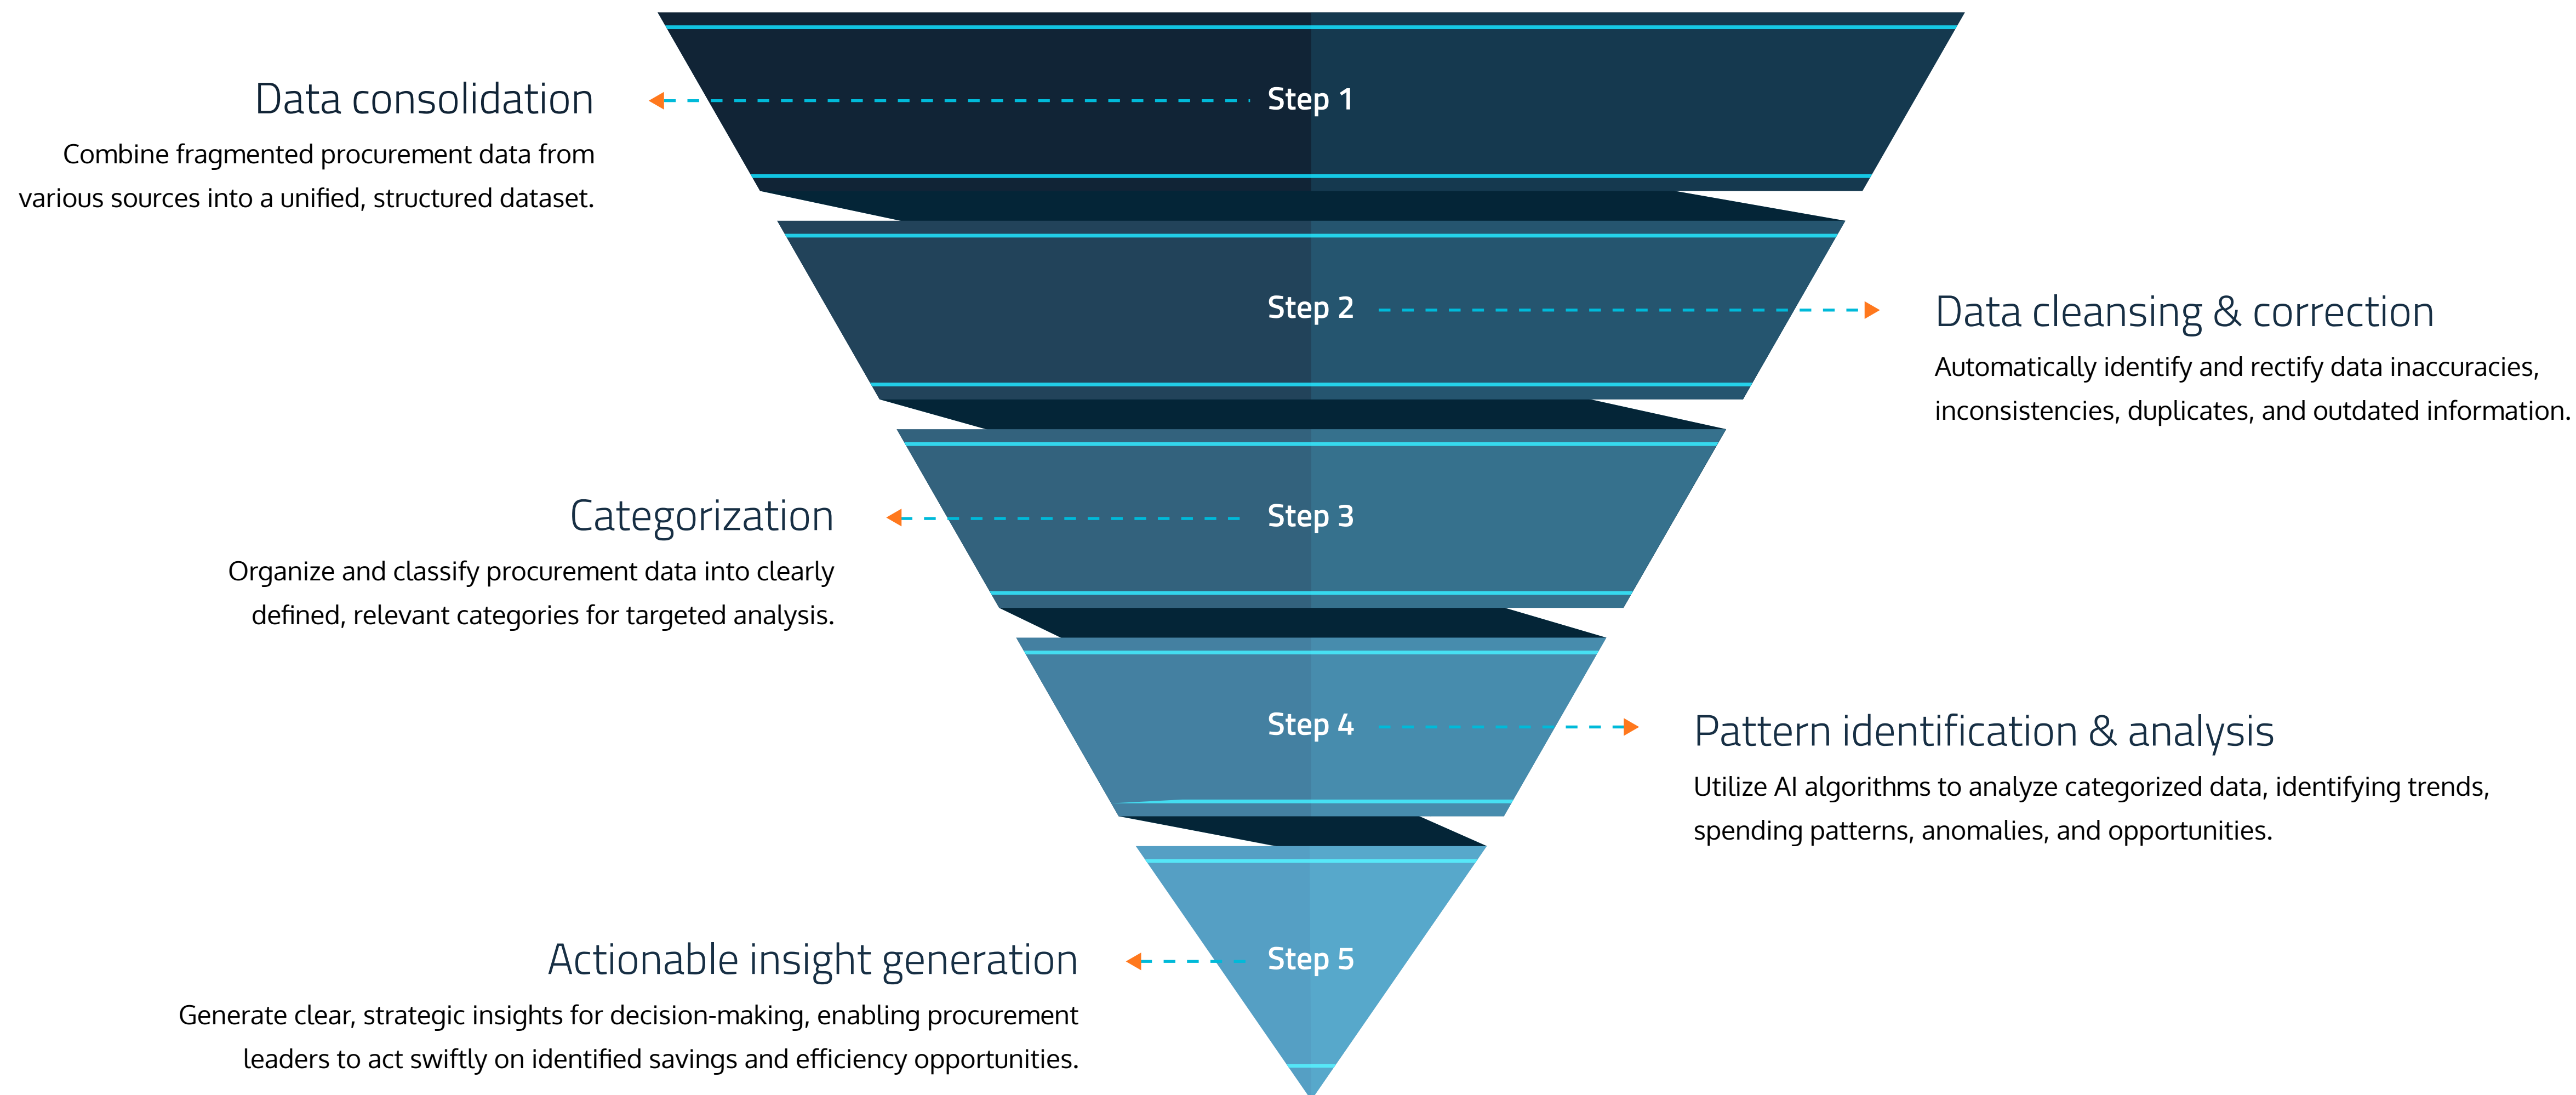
Data consolidation

Combine fragmented procurement data from various sources into a unified, structured dataset.

Step 1

Step 2

Data cleansing & correction

Automatically identify and rectify data inaccuracies, inconsistencies, duplicates, and outdated information.

Categorization

Organize and classify procurement data into clearly defined, relevant categories for targeted analysis.

Step 3

Step 4

Pattern identification & analysis

Utilize AI algorithms to analyze categorized data, identifying trends, spending patterns, anomalies, and opportunities.

Actionable insight generation

Generate clear, strategic insights for decision-making, enabling procurement leaders to act swiftly on identified savings and efficiency opportunities.

Step 5